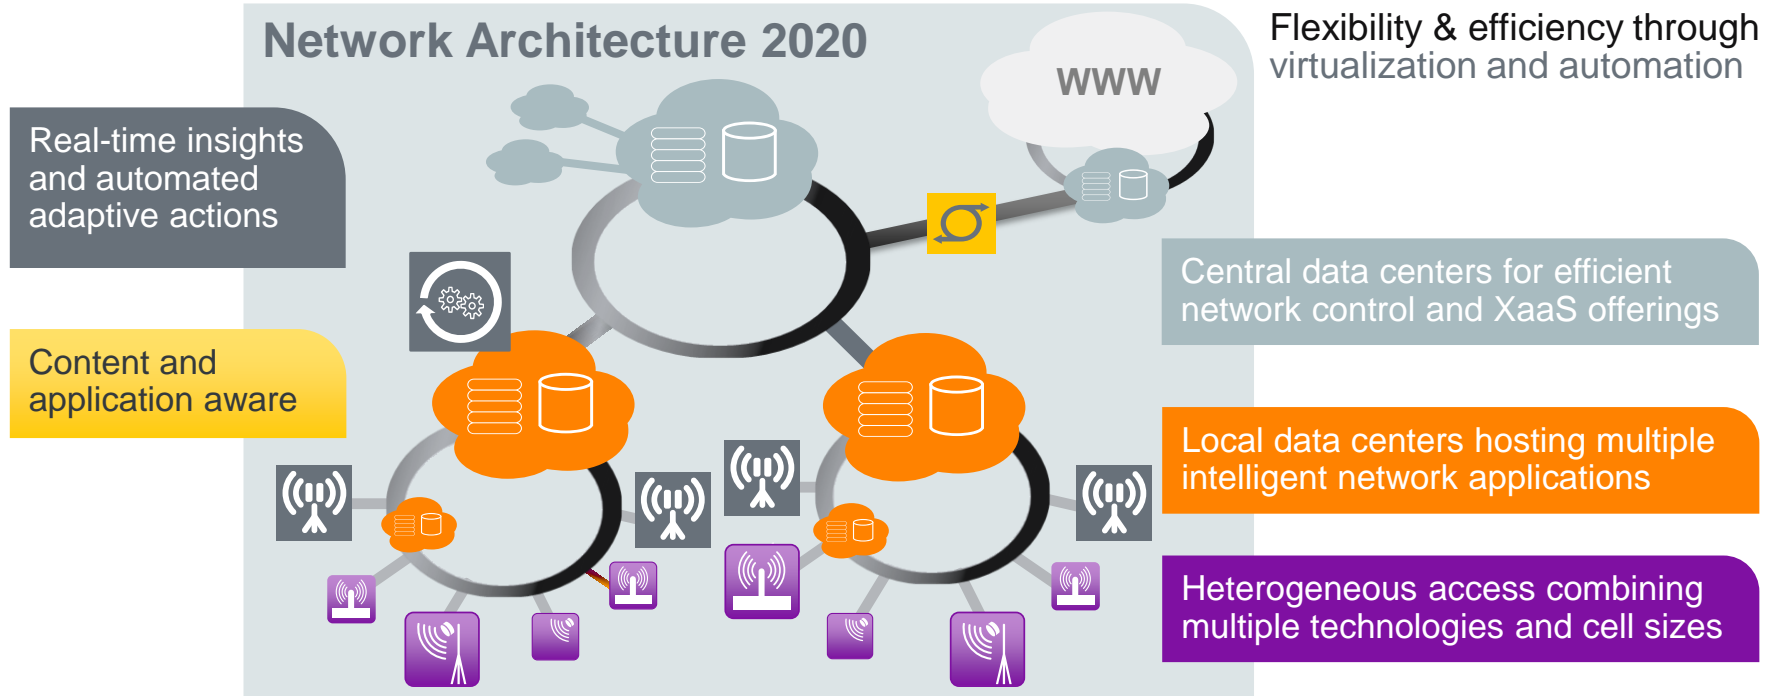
Network Architecture 2020

WWW

Flexibility & efficiency through virtualization and automation

Real-time insights and automated adaptive actions

Content and application aware

Central data centers for efficient network control and XaaS offerings

Local data centers hosting multiple intelligent network applications

Heterogeneous access combining multiple technologies and cell sizes